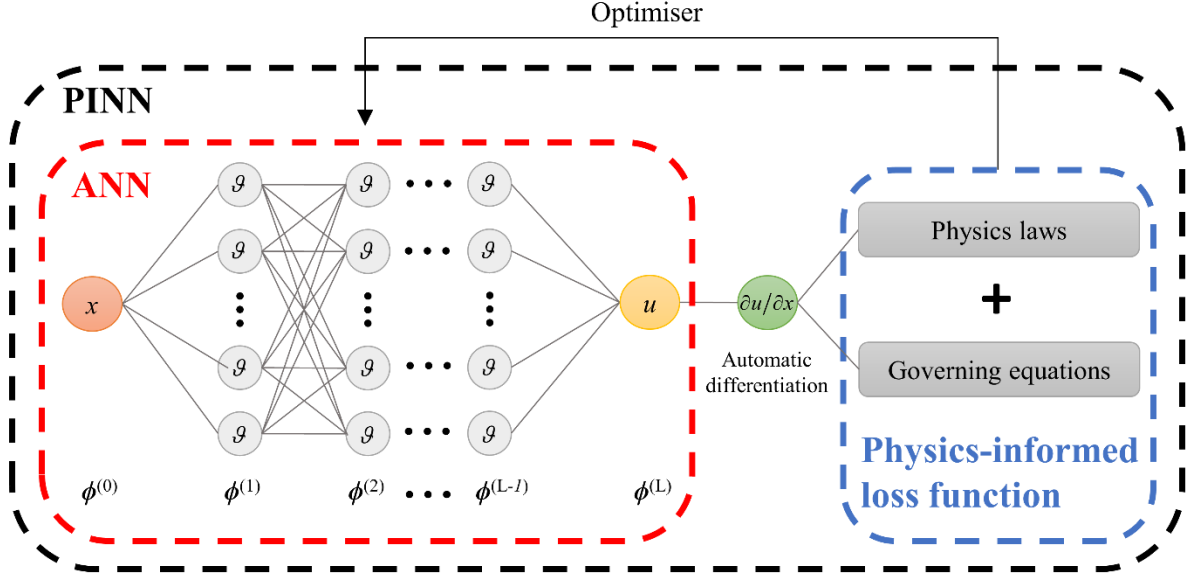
Optimiser

PINN

ANN

$\vartheta$ $\vartheta$ $\vartheta$ $\vartheta$

$\vartheta$ $\vartheta$ $\vartheta$ $\vartheta$

$\vartheta$ $\vartheta$ $\vartheta$ $\vartheta$

$\vartheta$ $\vartheta$ $\vartheta$

$\vartheta$ $\vartheta$ $\vartheta$

$x$

$u$

$\partial u/\partial x$

Automatic differentiation

Physics laws

+

Governing equations

Physics-informed loss function

$\boldsymbol{\phi}^{(0)}$ $\boldsymbol{\phi}^{(1)}$ $\boldsymbol{\phi}^{(2)}$ $\boldsymbol{\phi}^{(L-1)}$ $\boldsymbol{\phi}^{(L)}$